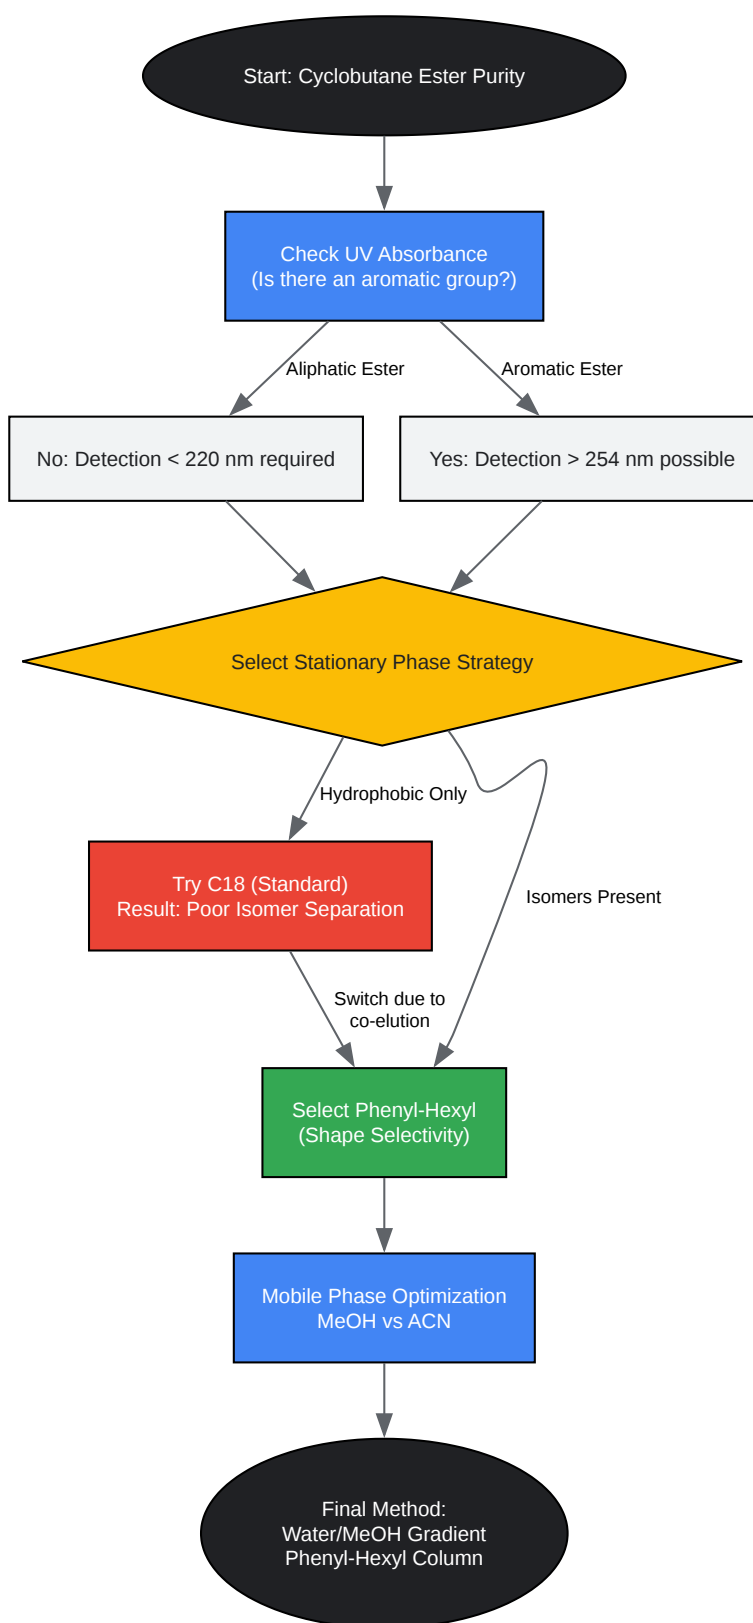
Start: Cyclobutane Ester Purity

Check UV Absorbance
(Is there an aromatic group?)

Aliphatic Ester

Aromatic Ester

No: Detection < 220 nm required

Yes: Detection > 254 nm possible

Select Stationary Phase Strategy

Hydrophobic Only

Isomers Present

Try C18 (Standard)
Result: Poor Isomer Separation

Switch due to co-elution

Select Phenyl-Hexyl
(Shape Selectivity)

Mobile Phase Optimization
MeOH vs ACN

Final Method:
Water/MeOH Gradient
Phenyl-Hexyl Column